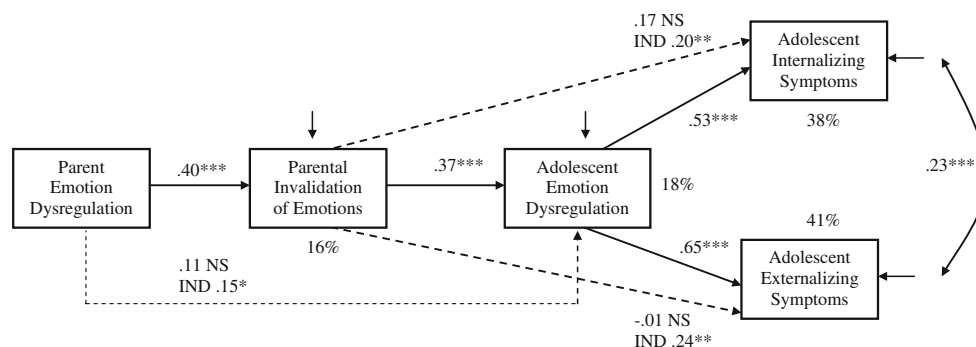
.17 NS
IND .20**

Adolescent Internalizing Symptoms

.53***

38%

Parent Emotion Dysregulation

.40***

Parental Invalidation of Emotions

.37***

Adolescent Emotion Dysregulation

18%

.23***

16%

41%

.65***

.11 NS
IND .15*

Adolescent Externalizing Symptoms

-.01 NS
IND .24**